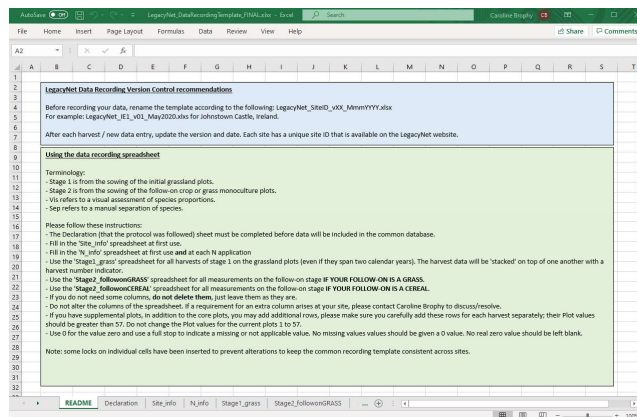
AutoSave Off LegacyNet_DataRecordingTemplate_FINAL.xlsx - Excel Search Caroline Brophy CB

File Home Insert Page Layout Formulas Data Review View Help Share Comments

A2 fx

| | A | B | C | D | E | F | G | H | I | J | K | L | M | N | O | P | Q | R | S | T |
|---|---|---|---|---|---|---|---|---|---|---|---|---|---|---|---|---|---|---|---|---|

LegacyNet Data Recording Version Control recommendations

Before recording your data, rename the template according to the following: LegacyNet_SiteID_vXX_MmmYYYY.xlsx
For example: LegacyNet_IE1_v01_May2020.xlsx for Johnstown Castle, Ireland.

After each harvest / new data entry, update the version and date. Each site has a unique site ID that is available on the LegacyNet website.

Using the data recording spreadsheet

Terminology:
- Stage 1 is from the sowing of the initial grassland plots.
- Stage 2 is from the sowing of the follow-on crop or grass monoculture plots.
- Vis refers to a visual assessment of species proportions.
- Sep refers to a manual separation of species.

Please follow these instructions:
- The Declaration (that the protocol was followed) sheet must be completed before data will be included in the common database.
- Fill in the 'Site_info' spreadsheet at first use.
- Fill in the 'N_info' spreadsheet at first use and at each N application
- Use the 'Stage1_grass' spreadsheet for all harvests of stage 1 on the grassland plots (even if they span two calendar years). The harvest data will be 'stacked' on top of one another with a harvest number indicator.
- Use the 'Stage2_followonGRASS' spreadsheet for all measurements on the follow-on stage IF YOUR FOLLOW-ON IS A GRASS.
- Use the 'Stage2_followonCEREAL' spreadsheet for all measurements on the follow-on stage IF YOUR FOLLOW-ON IS A CEREAL.
- If you do not need some columns, do not delete them, just leave them as they are.
- Do not alter the columns of the spreadsheet. If a requirement for an extra column arises at your site, please contact Caroline Brophy to discuss/resolve.
- If you have supplemental plots, in addition to the core plots, you may add additional rows, please make sure you carefully add these rows for each harvest separately; their Plot values should be greater than 57. Do not change the Plot values for the current plots 1 to 57.
- Use 0 for the value zero and use a full stop to indicate a missing or not applicable value. No missing values values should be given a 0 value. No real zero value should be left blank.

Note: some locks on individual cells have been inserted to prevent alterations to keep the common recording template consistent across sites.

README Declaration Site_info N_info Stage1_grass Stage2_followonGRASS ... +